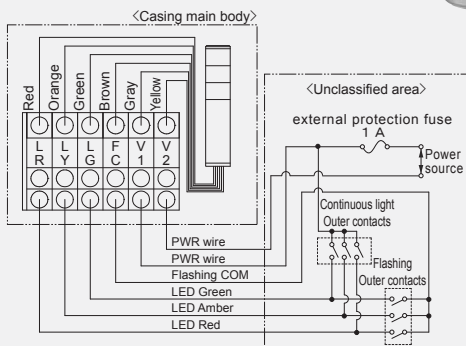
〈Casing main body〉

Red
Orange
Green
Brown
Gray
Yellow

| L R | L Y | L G | F C | V 1 | V 2 |

〈Unclassified area〉

external protection fuse
1 A

Power source

Continuous light
Outer contacts

Flashing
Outer contacts

PWR wire
PWR wire
Flashing COM
LED Green
LED Amber
LED Red